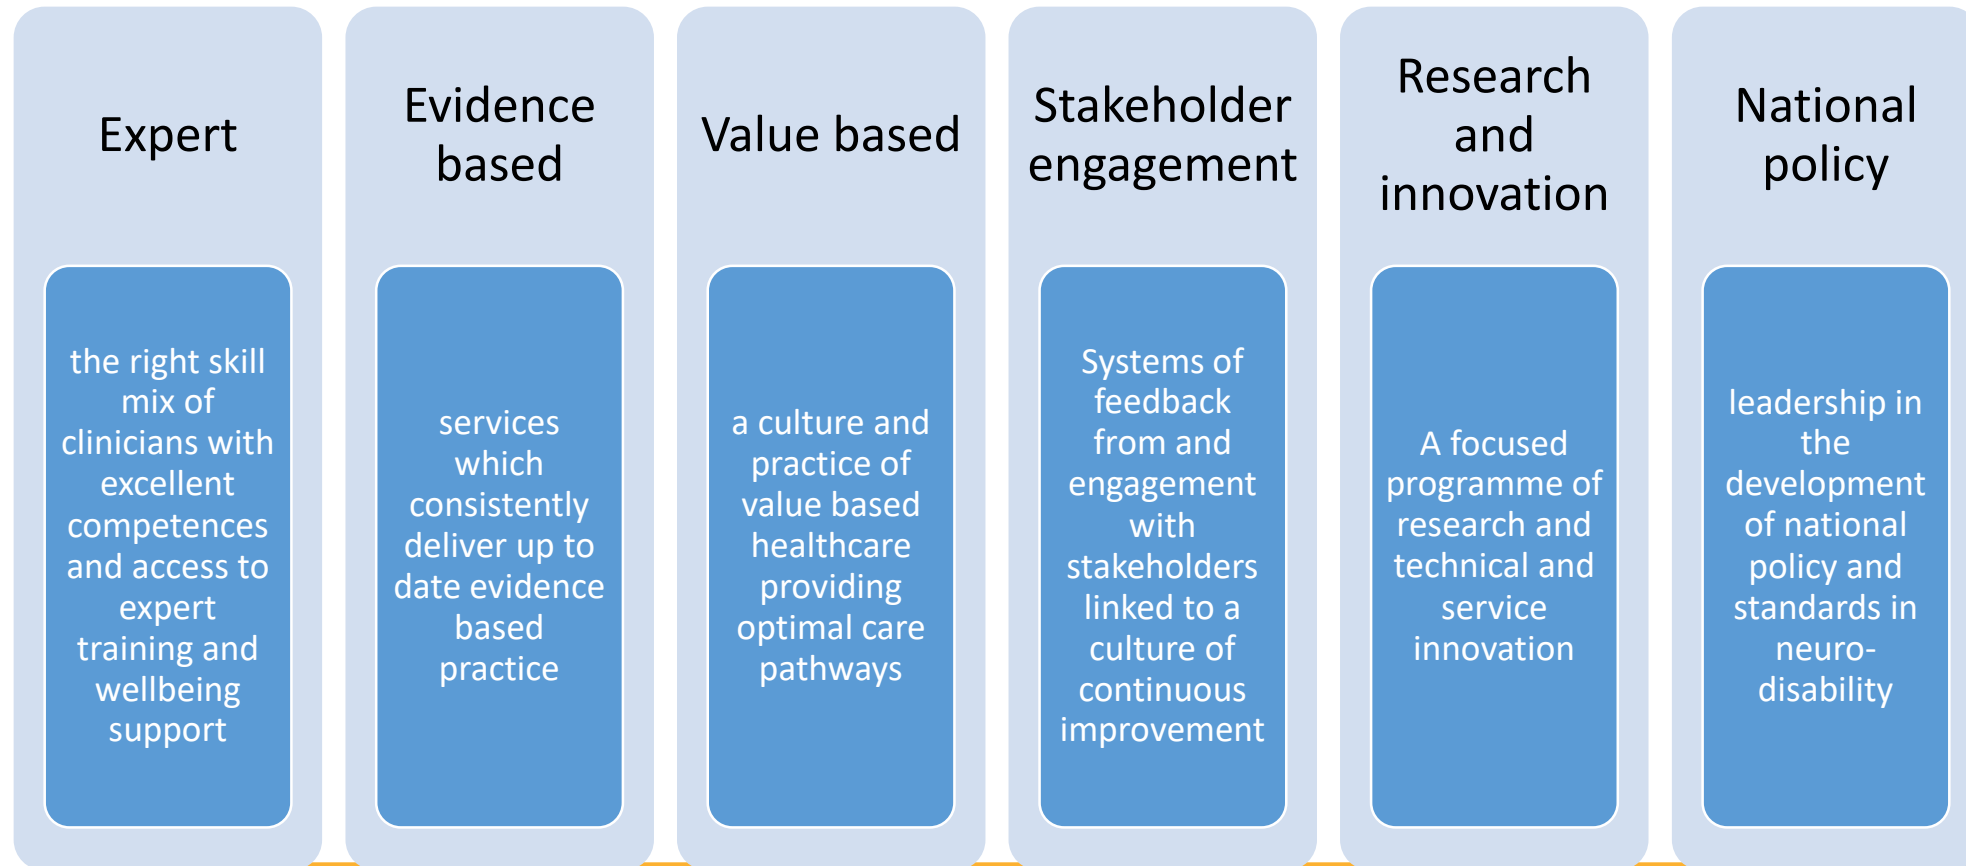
Expert

the right skill mix of clinicians with excellent competences and access to expert training and wellbeing support

Evidence based

services which consistently deliver up to date evidence based practice

Value based

a culture and practice of value based healthcare providing optimal care pathways

Stakeholder engagement

Systems of feedback from and engagement with stakeholders linked to a culture of continuous improvement

Research and innovation

A focused programme of research and technical and service innovation

National policy

leadership in the development of national policy and standards in neuro-disability